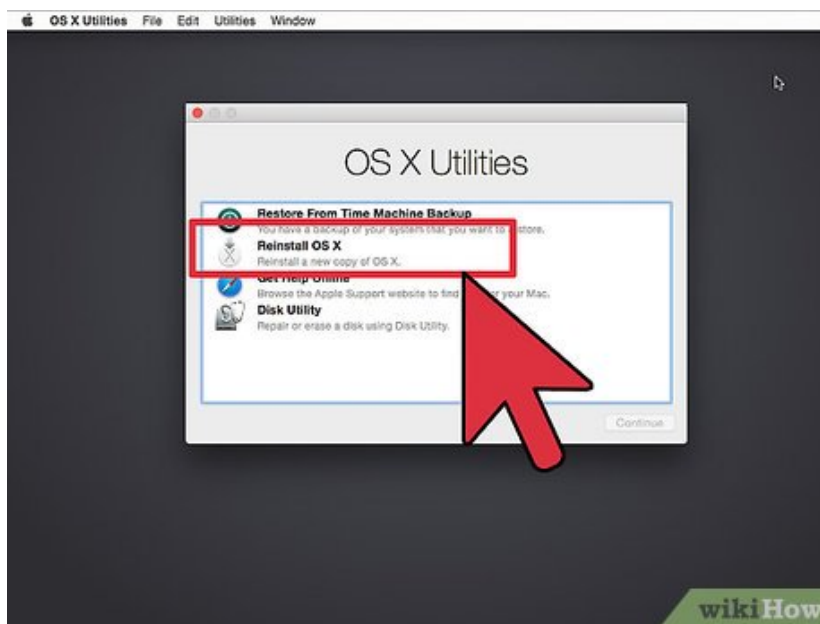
OS X Utilities File Edit Utilities Window

OS X Utilities

Restore From Time Machine Backup
You have a backup of your system that you want to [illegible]store.

Reinstall OS X
Reinstall a new copy of OS X.

Get Help Online
Browse the Apple Support website to find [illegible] for your Mac.

Disk Utility
Repair or erase a disk using Disk Utility.

Continue

wikiHow